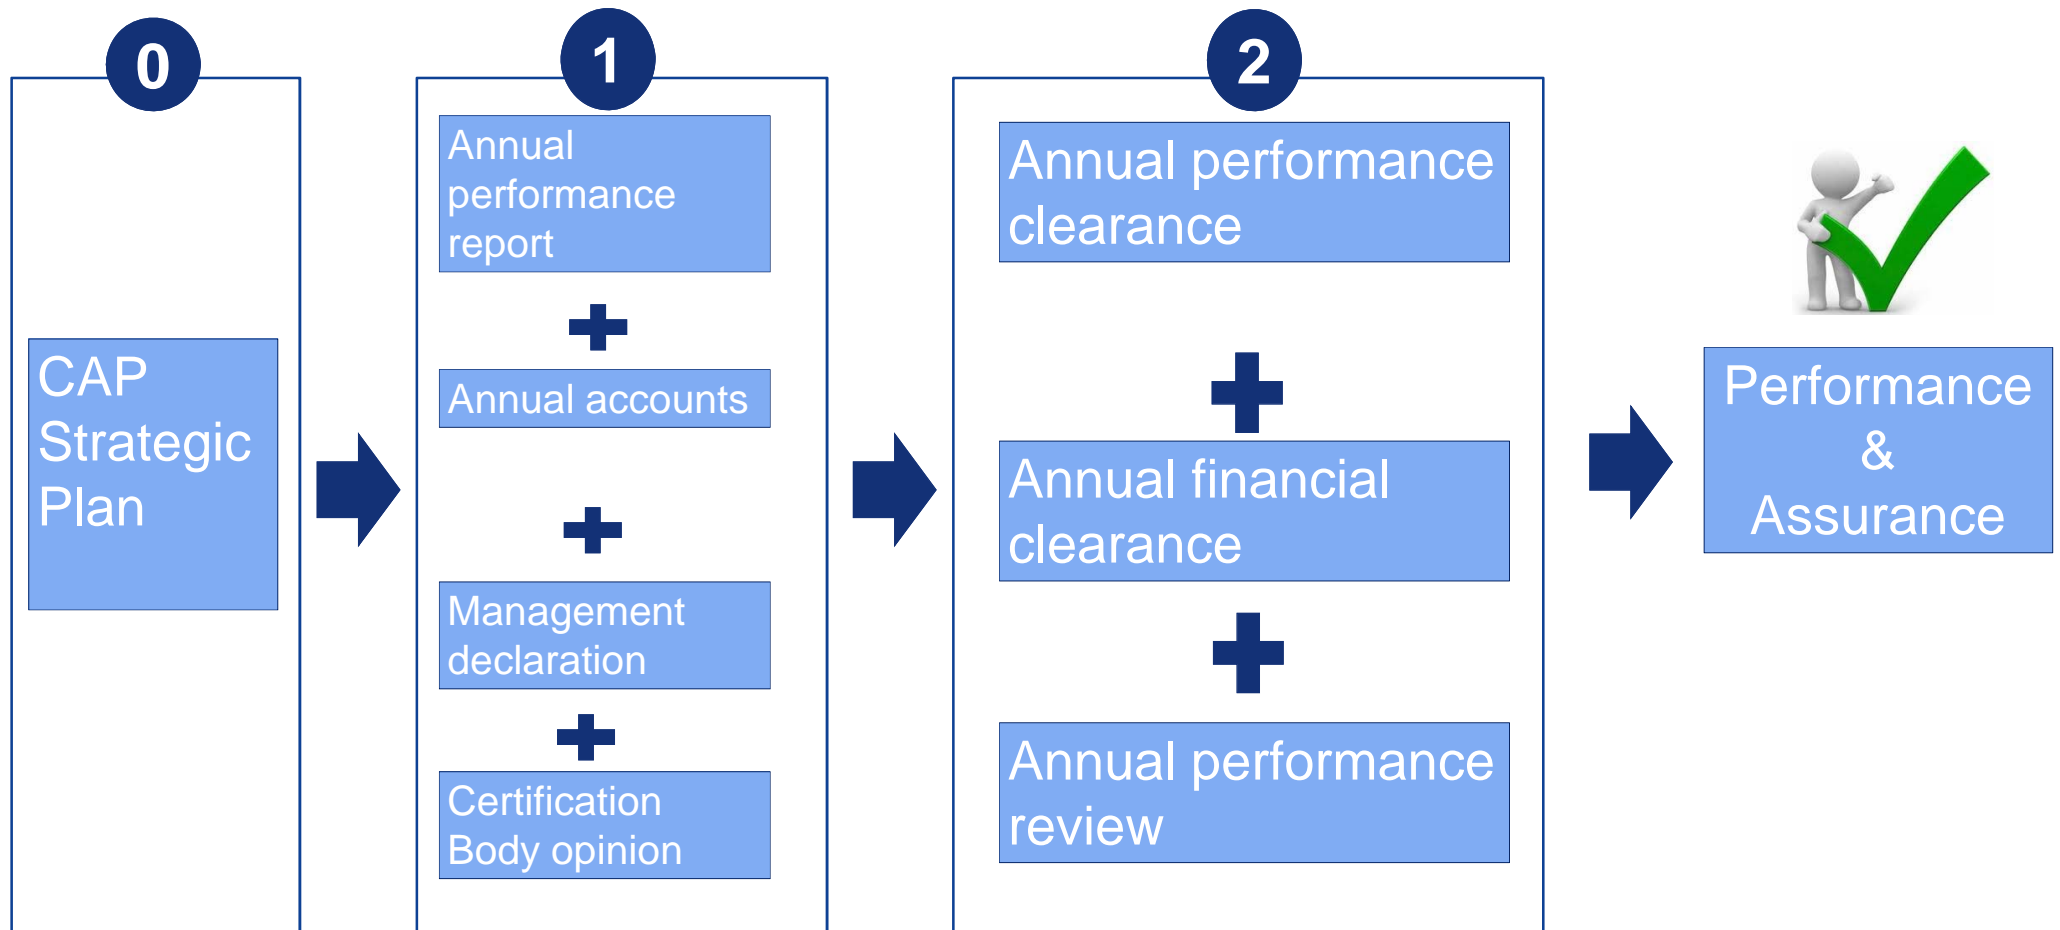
0

CAP Strategic Plan

1

Annual performance report

Annual accounts

Management declaration

Certification Body opinion

2

Annual performance clearance

Annual financial clearance

Annual performance review

Performance & Assurance